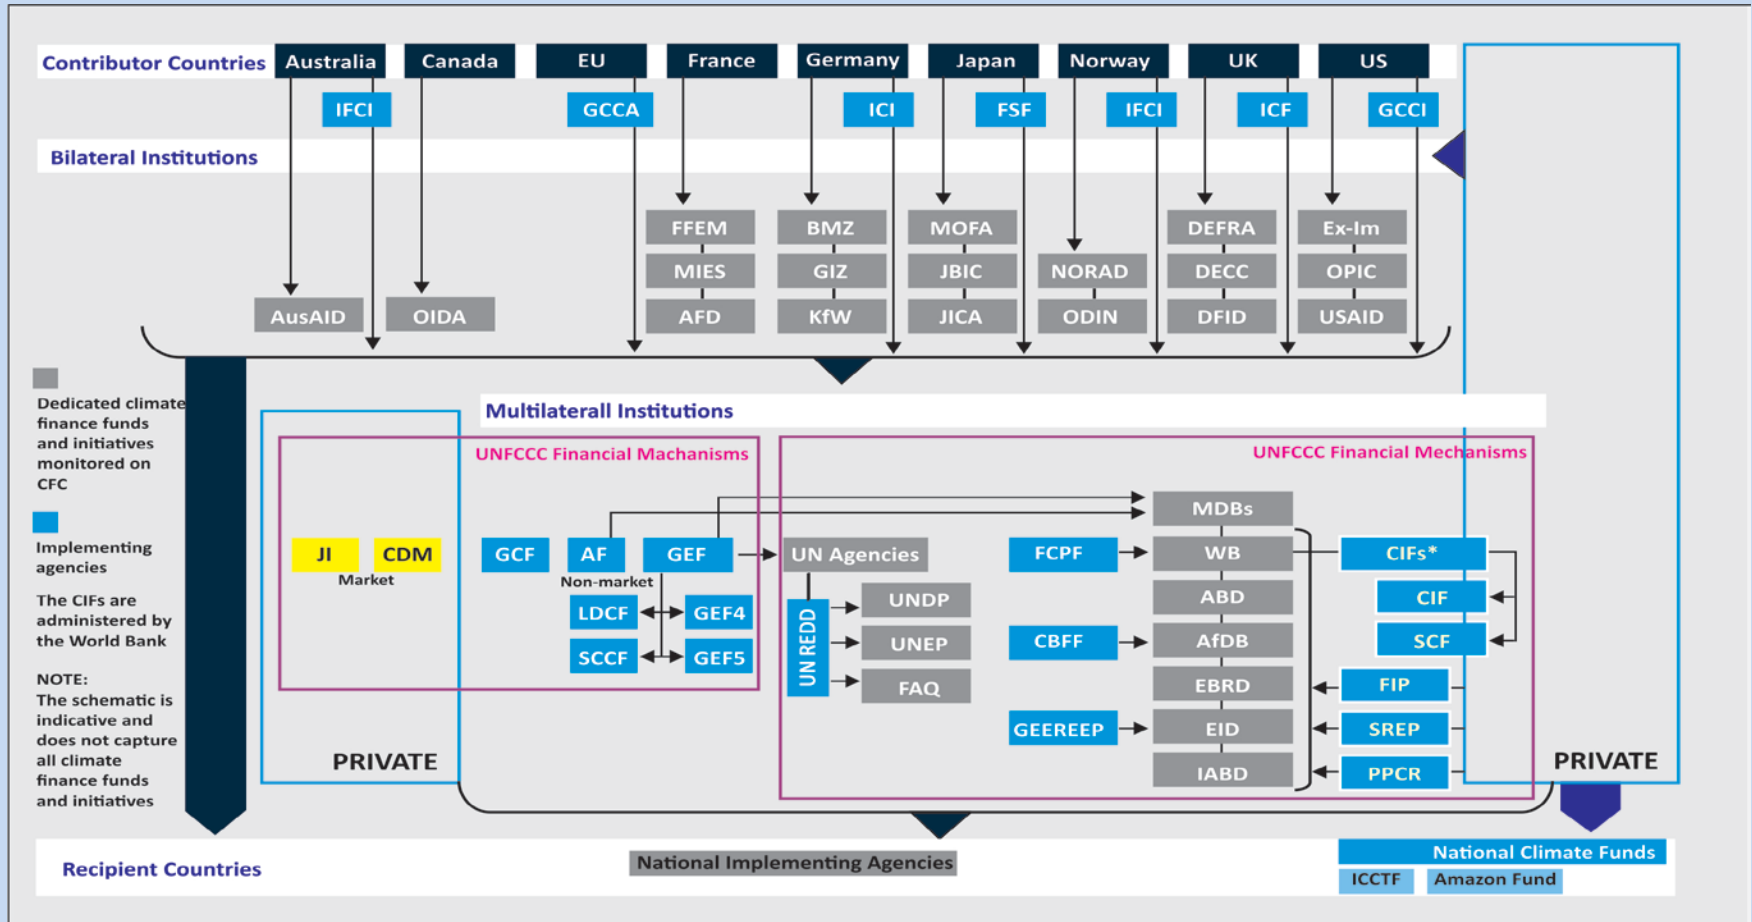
Contributor Countries Australia Canada EU France Germany Japan Norway UK US

IFCI GCCA ICI FSF IFCI ICF GCCI

Bilateral Institutions

FFEM BMZ MOFA DEFRA Ex-Im

MIES GIZ JBIC NORAD DECC OPIC

AusAID OIDA AFD KfW JICA ODIN DFID USAID

Dedicated climate finance funds and initiatives monitored on CFC

Implementing agencies

The CIFs are administered by the World Bank

NOTE: The schematic is indicative and does not capture all climate finance funds and initiatives

Multilaterall Institutions

UNFCCC Financial Machanisms

JI CDM

Market

GCF AF GEF

Non-market

LDCF GEF4

SCCF GEF5

PRIVATE

UNFCCC Financial Mechanisms

MDBs

UN Agencies

UN REDD

UNDP

UNEP

FAQ

FCPF WB CIFs*

ABD CIF

CBFF AfDB SCF

EBRD FIP

GEEREEP EID SREP

IABD PPCR

PRIVATE

Recipient Countries

National Implementing Agencies

National Climate Funds

ICCTF Amazon Fund